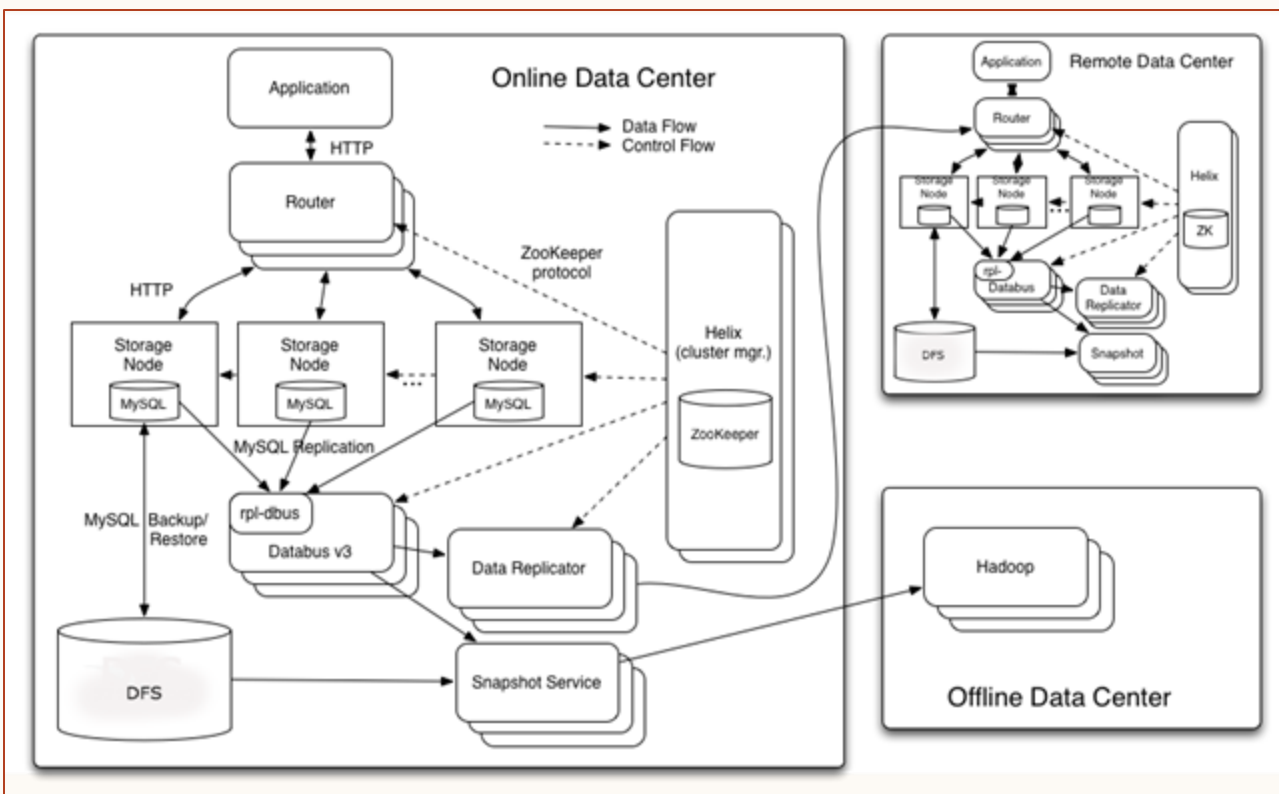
Online Data Center

Application

HTTP

Data Flow
Control Flow

Router

ZooKeeper protocol

HTTP

Storage Node
MySQL

Storage Node
MySQL

Storage Node
MySQL

Helix (cluster mgr.)

ZooKeeper

MySQL Replication

rpl-dbus
Databus v3

MySQL Backup/ Restore

Data Replicator

DFS

Snapshot Service

Remote Data Center

Application

Router

Storage Node

Storage Node

Storage Node

Helix

ZK

rpl-
Databus

Data Replicator

DFS

Snapshot

Hadoop

Offline Data Center